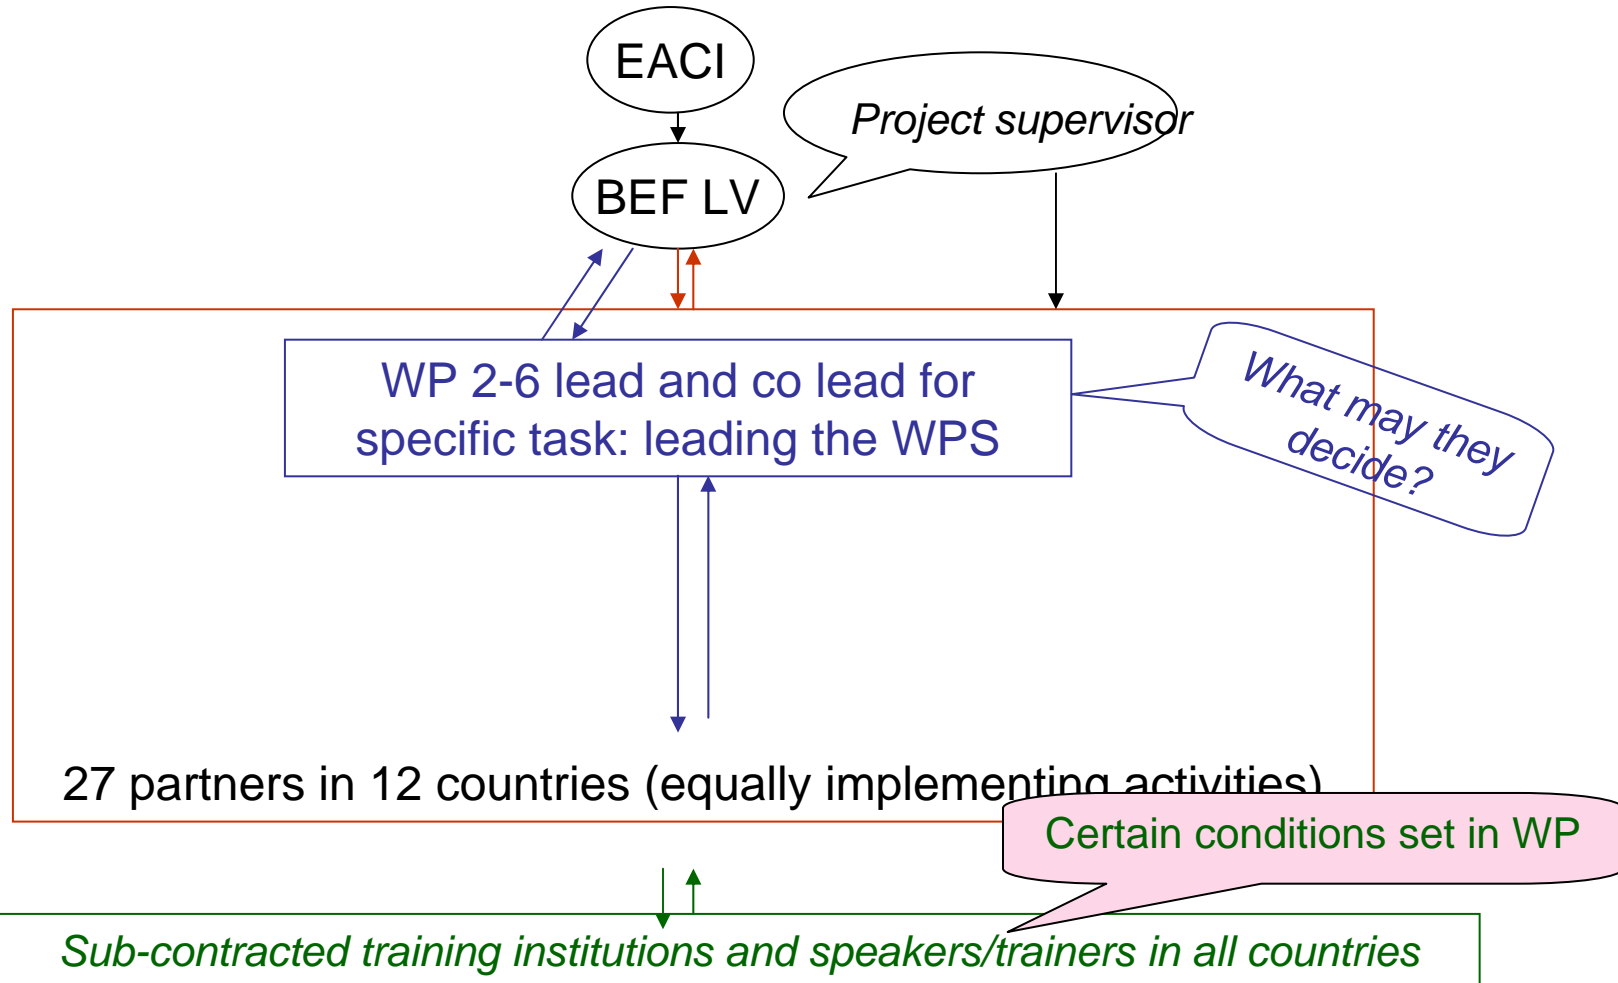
EACI

Project supervisor

BEF LV

WP 2-6 lead and co lead for specific task: leading the WPS

What may they decide?

27 partners in 12 countries (equally implementing activities)

Certain conditions set in WP

Sub-contracted training institutions and speakers/trainers in all countries